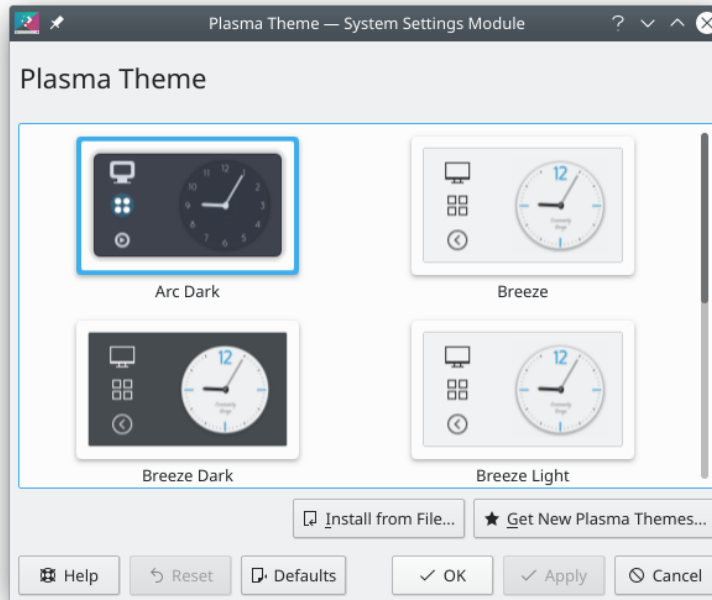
Plasma Theme — System Settings Module

Plasma Theme

12
1
2
3
4
5
6
7
8
9
10
11

Arc Dark

12

Breeze

12

Breeze Dark

12

Breeze Light

Install from File...

Get New Plasma Themes...

Help

Reset

Defaults

OK

Apply

Cancel